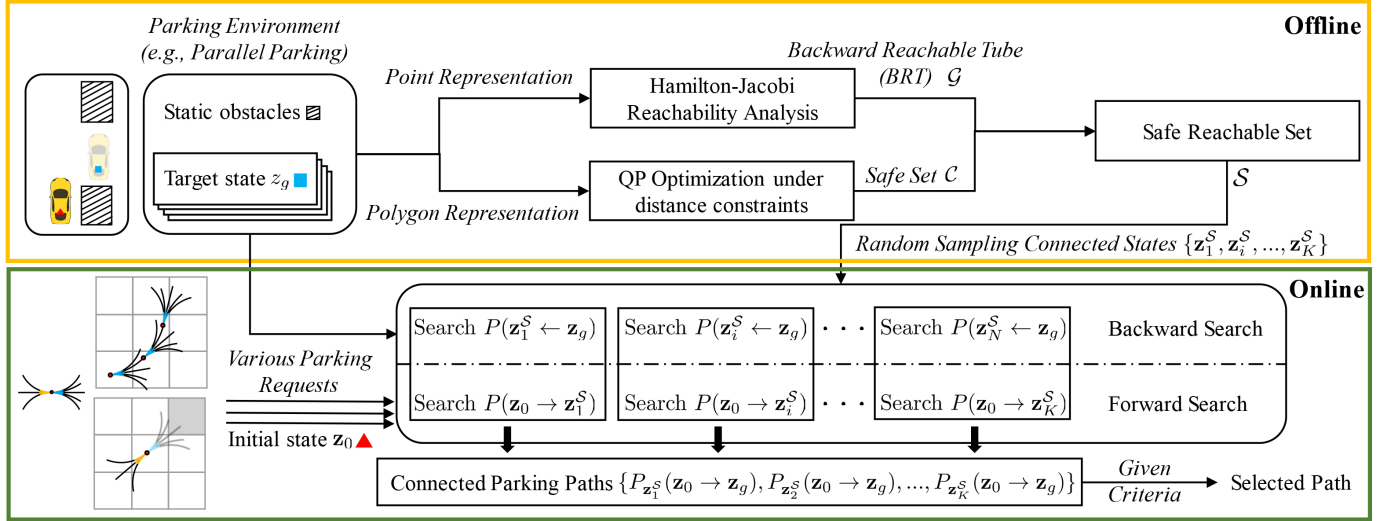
Offline

Parking Environment (e.g., Parallel Parking)

Static obstacles

Target state $z_g$

Point Representation

Polygon Representation

Hamilton-Jacobi Reachability Analysis

QP Optimization under distance constraints

Backward Reachable Tube (BRT) $\mathcal{G}$

Safe Set $\mathcal{C}$

Safe Reachable Set

$\mathcal{S}$

Random Sampling Connected States $\{\mathbf{z}_1^{\mathcal{S}}, \mathbf{z}_i^{\mathcal{S}}, ..., \mathbf{z}_K^{\mathcal{S}}\}$

Online

Various Parking Requests

Initial state $\mathbf{z}_0$

Search $P(\mathbf{z}_1^{\mathcal{S}} \leftarrow \mathbf{z}_g)$

Search $P(\mathbf{z}_i^{\mathcal{S}} \leftarrow \mathbf{z}_g)$

Search $P(\mathbf{z}_N^{\mathcal{S}} \leftarrow \mathbf{z}_g)$

Backward Search

Search $P(\mathbf{z}_0 \rightarrow \mathbf{z}_1^{\mathcal{S}})$

Search $P(\mathbf{z}_0 \rightarrow \mathbf{z}_i^{\mathcal{S}})$

Search $P(\mathbf{z}_0 \rightarrow \mathbf{z}_K^{\mathcal{S}})$

Forward Search

Connected Parking Paths $\{P_{\mathbf{z}_1^{\mathcal{S}}}(\mathbf{z}_0 \rightarrow \mathbf{z}_g), P_{\mathbf{z}_2^{\mathcal{S}}}(\mathbf{z}_0 \rightarrow \mathbf{z}_g), ..., P_{\mathbf{z}_K^{\mathcal{S}}}(\mathbf{z}_0 \rightarrow \mathbf{z}_g)\}$

Given Criteria

Selected Path